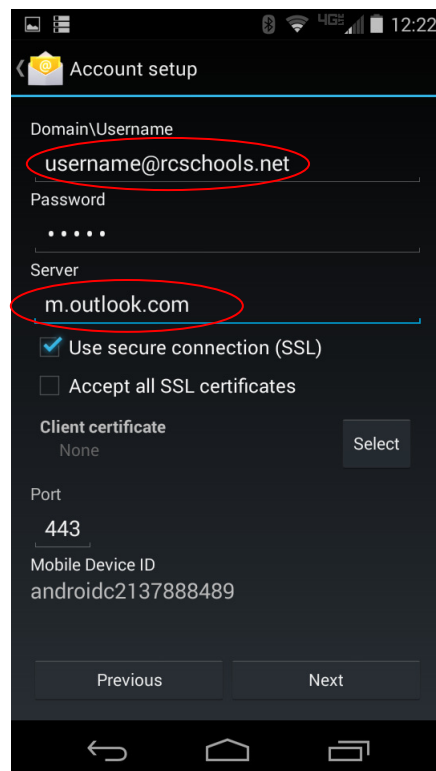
4GE 12:22

Account setup

Domain\Username
username@rcschools.net

Password
•••••

Server
m.outlook.com

Use secure connection (SSL)

Accept all SSL certificates

Client certificate
None

Select

Port
443

Mobile Device ID
androidc2137888489

Previous

Next